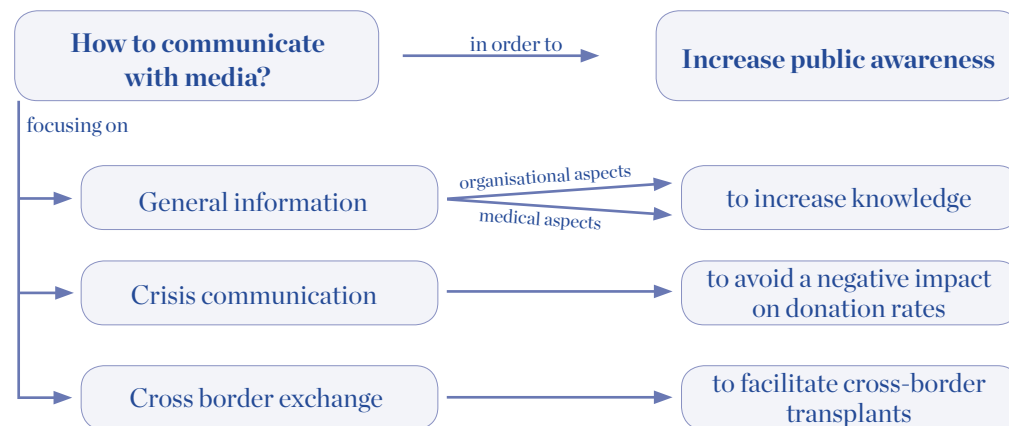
How to communicate with media?

in order to

Increase public awareness

focusing on

General information

organisational aspects

medical aspects

to increase knowledge

Crisis communication

to avoid a negative impact on donation rates

Cross border exchange

to facilitate cross-border transplants